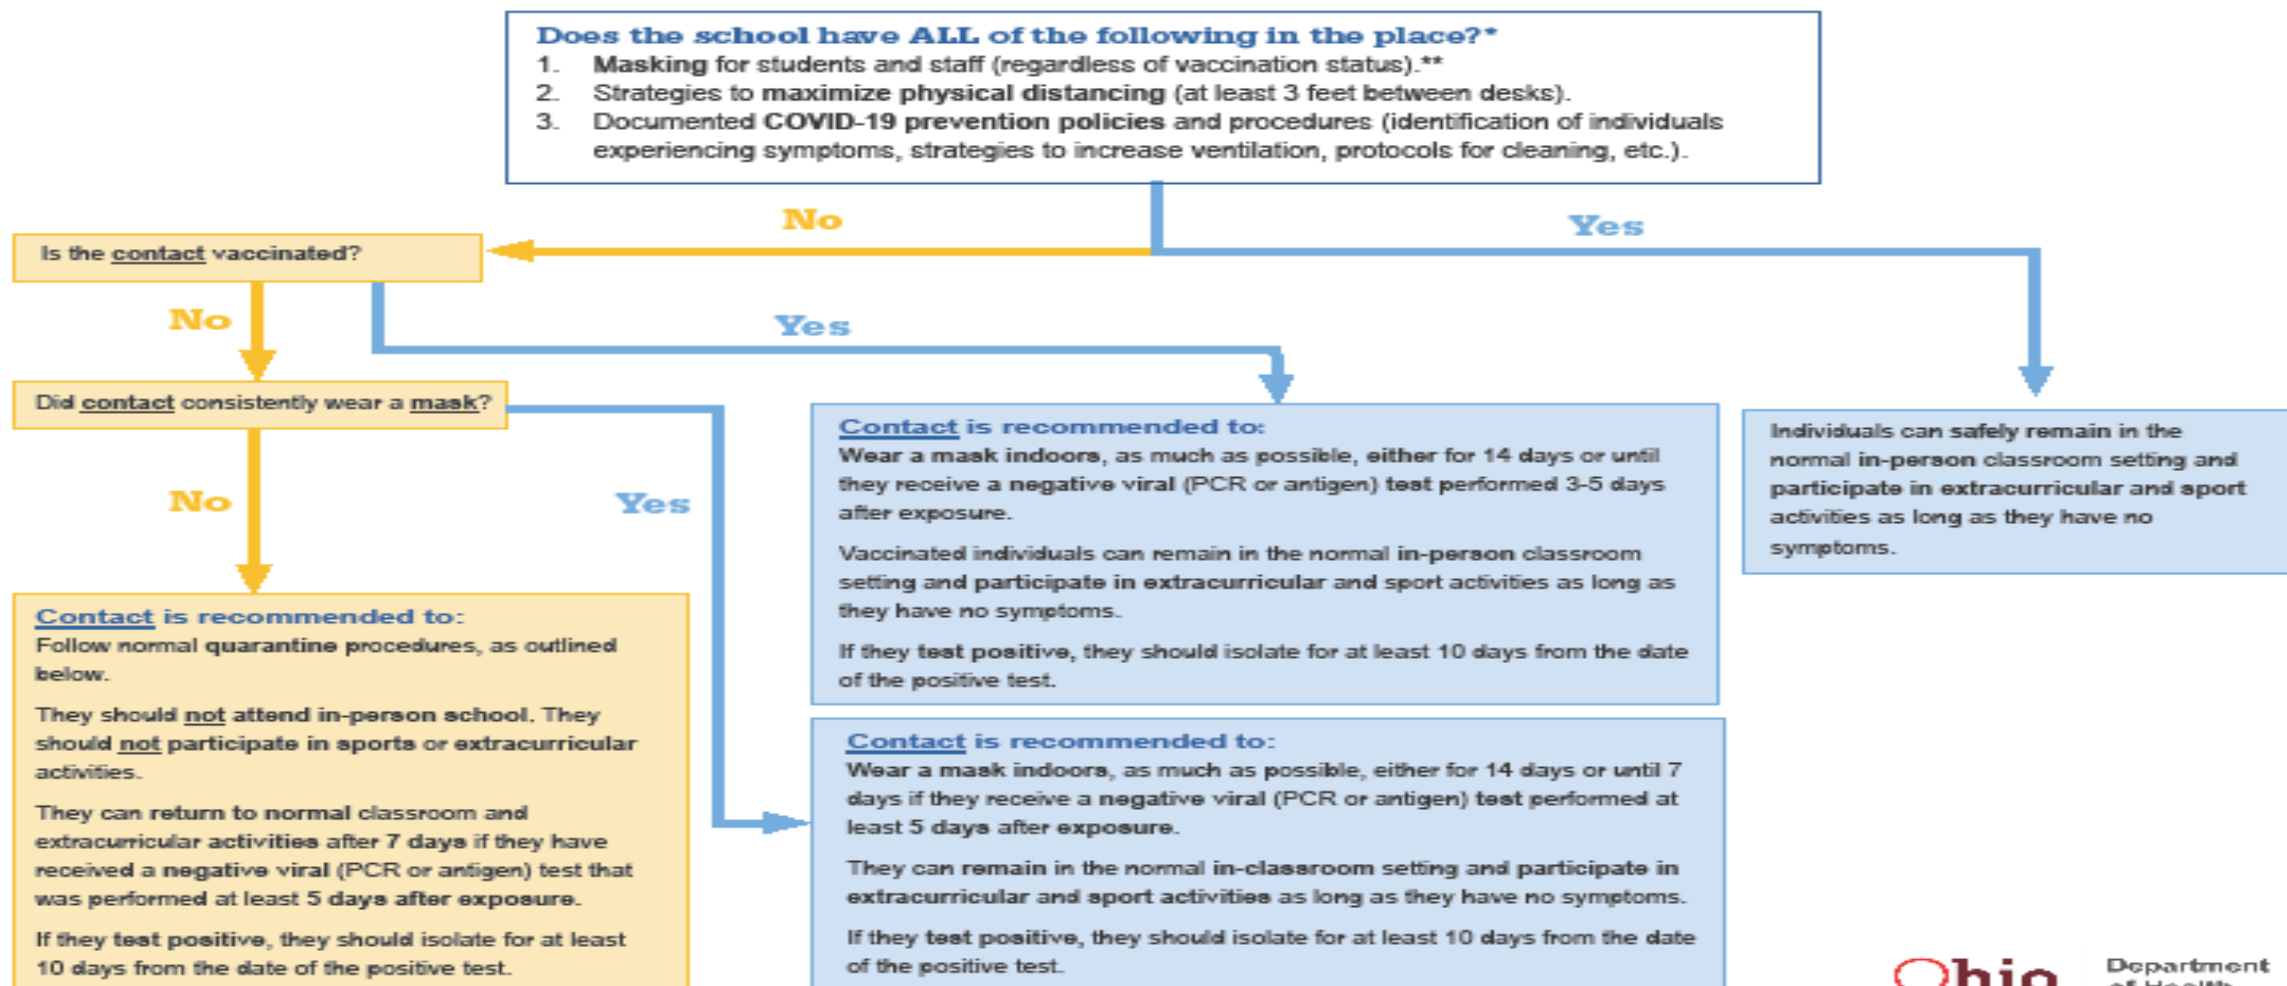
Does the school have ALL of the following in the place?*

1. Masking for students and staff (regardless of vaccination status).**
2. Strategies to maximize physical distancing (at least 3 feet between desks).
3. Documented COVID-19 prevention policies and procedures (identification of individuals experiencing symptoms, strategies to increase ventilation, protocols for cleaning, etc.).

No

Yes

Is the contact vaccinated?

No

Yes

Did contact consistently wear a mask?

No

Yes

Contact is recommended to:
Wear a mask indoors, as much as possible, either for 14 days or until they receive a negative viral (PCR or antigen) test performed 3-5 days after exposure.

Vaccinated individuals can remain in the normal in-person classroom setting and participate in extracurricular and sport activities as long as they have no symptoms.

If they test positive, they should isolate for at least 10 days from the date of the positive test.

Individuals can safely remain in the normal in-person classroom setting and participate in extracurricular and sport activities as long as they have no symptoms.

Contact is recommended to:
Follow normal quarantine procedures, as outlined below.

They should not attend in-person school. They should not participate in sports or extracurricular activities.

They can return to normal classroom and extracurricular activities after 7 days if they have received a negative viral (PCR or antigen) test that was performed at least 5 days after exposure.

If they test positive, they should isolate for at least 10 days from the date of the positive test.

Contact is recommended to:
Wear a mask indoors, as much as possible, either for 14 days or until 7 days if they receive a negative viral (PCR or antigen) test performed at least 5 days after exposure.

They can remain in the normal in-classroom setting and participate in extracurricular and sport activities as long as they have no symptoms.

If they test positive, they should isolate for at least 10 days from the date of the positive test.

Ohio Department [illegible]